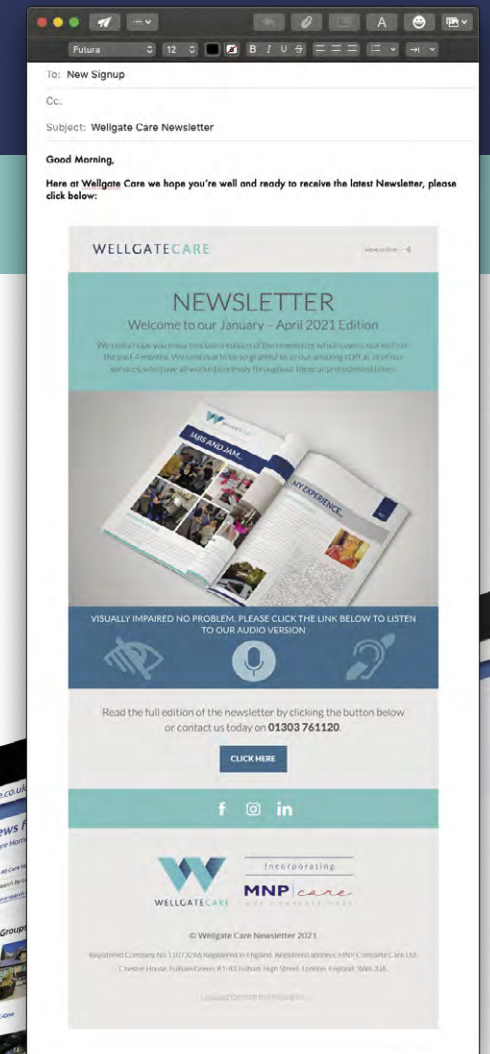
Futura 12 B I U S A

To: New Signup

Cc:

Subject: Wellgate Care Newsletter

Good Morning,

Here at Wellgate Care we hope you're well and ready to receive the latest Newsletter, please click below:

WELLGATECARE

Newsletter

NEWSLETTER

Welcome to our January – April 2021 Edition

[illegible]

JABS AND JAM...

MY EXPERIENCE...

VISUALLY IMPAIRED NO PROBLEM. PLEASE CLICK THE LINK BELOW TO LISTEN TO OUR AUDIO VERSION

Read the full edition of the newsletter by clicking the button below or contact us today on 01303 761120.

CLICK HERE

f in

WELLGATECARE

Incorporating

MNP care

© Wellgate Care Newsletter 2021

Registered Company No 11073266 Registered in England. Registered address MNP Complete Care Ltd. Chester House, Fulham Green, 81-83 Fulham High Street, London, England, SW6 3JA.

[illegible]

.co.uk

ews f

Group

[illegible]